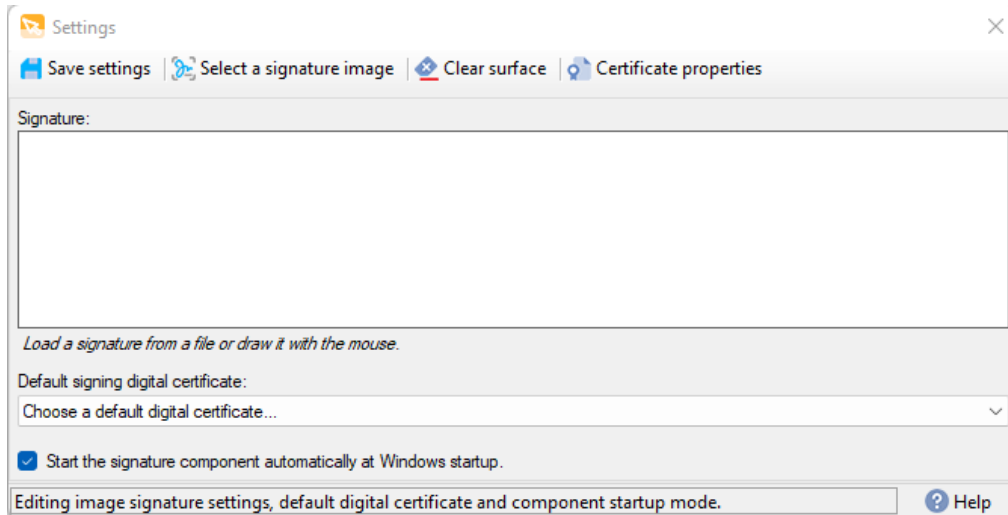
Settings

Save settings | Select a signature image | Clear surface | Certificate properties

Signature:

Load a signature from a file or draw it with the mouse.

Default signing digital certificate:

Choose a default digital certificate...

Start the signature component automatically at Windows startup.

Editing image signature settings, default digital certificate and component startup mode.

Help